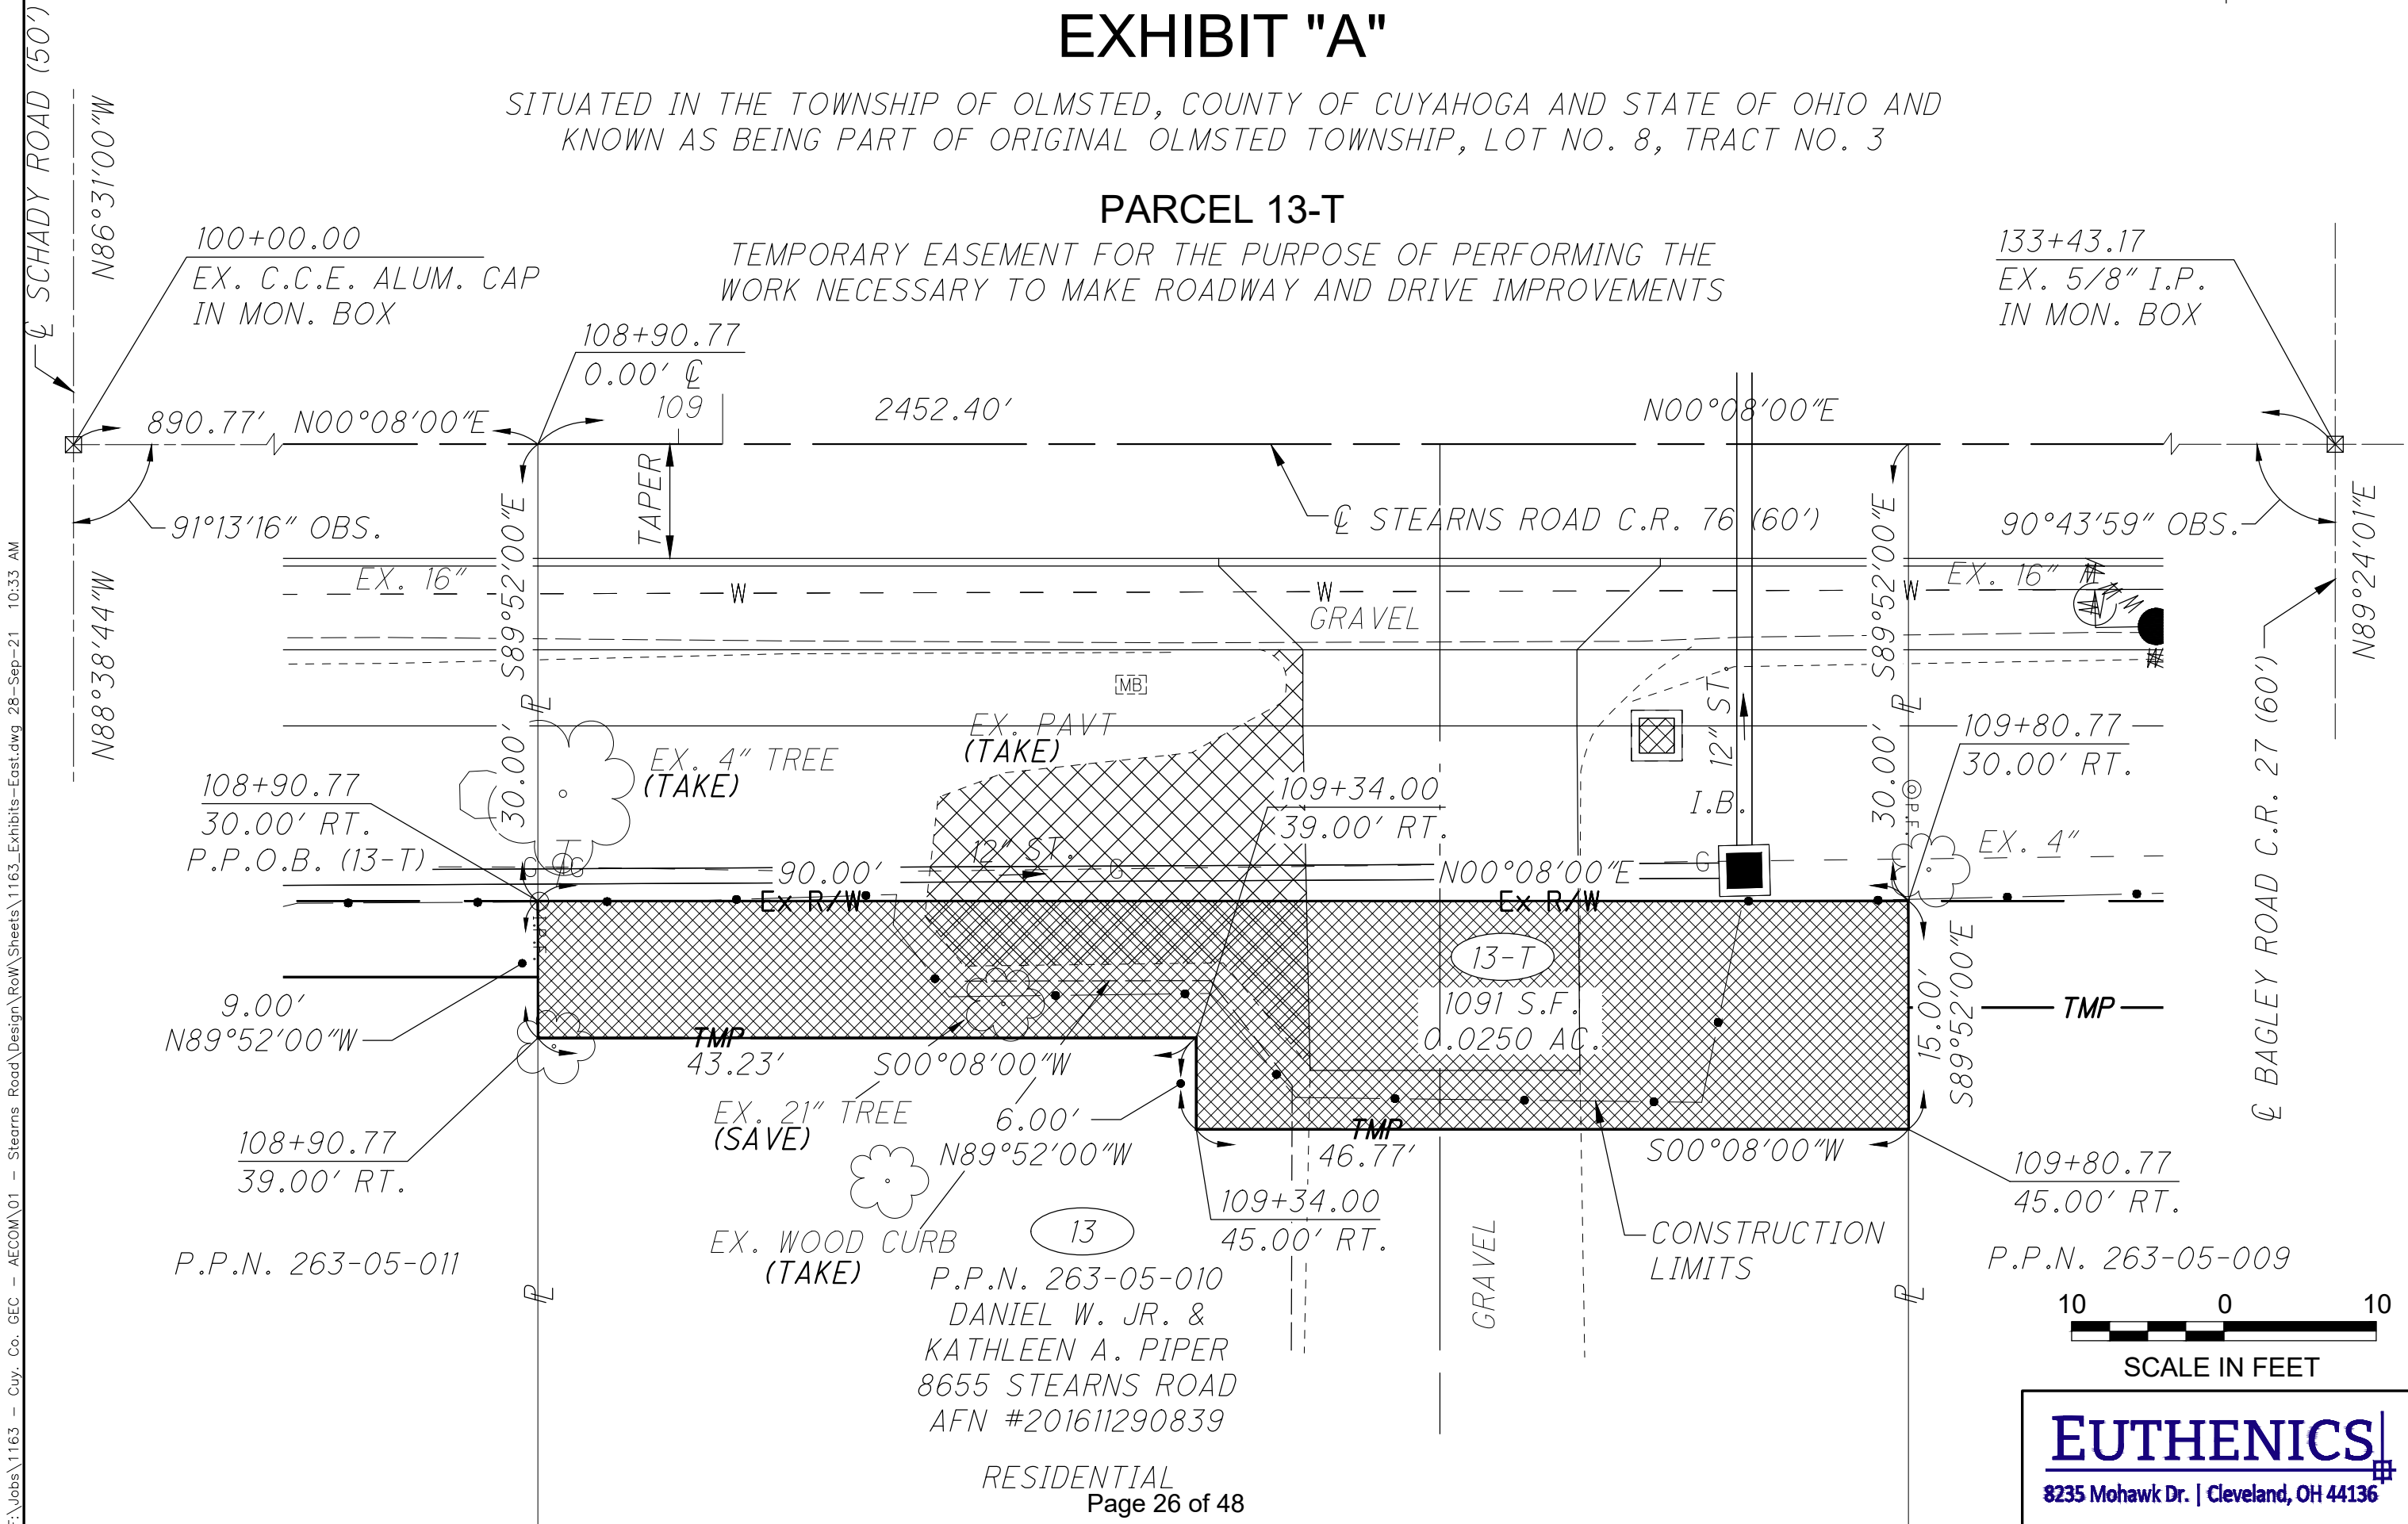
EXHIBIT "A"

SITUATED IN THE TOWNSHIP OF OLMSTED, COUNTY OF CUYAHOGA AND STATE OF OHIO AND KNOWN AS BEING PART OF ORIGINAL OLMSTED TOWNSHIP, LOT NO. 8, TRACT NO. 3

PARCEL 13-T

TEMPORARY EASEMENT FOR THE PURPOSE OF PERFORMING THE WORK NECESSARY TO MAKE ROADWAY AND DRIVE IMPROVEMENTS

℄ SCHADY ROAD (50')
N86°31'00"W

100+00.00
EX. C.C.E. ALUM. CAP
IN MON. BOX

108+90.77
0.00' ℄
109

890.77' N00°08'00"E
2452.40'
N00°08'00"E

133+43.17
EX. 5/8" I.P.
IN MON. BOX

91°13'16" OBS.
N88°38'44"W
S89°52'00"E
TAPER
℄ STEARNS ROAD C.R. 76 (60')
S89°52'00"E
90°43'59" OBS.
N89°24'01"E

EX. 16"
W
W
GRAVEL
W
EX. 16"
MB

EX. PAVT
(TAKE)
EX. 4" TREE
(TAKE)
30.00'
℄
12" ST.
I.B.
30.00'
℄
109+80.77
30.00' RT.

108+90.77
30.00' RT.
P.P.O.B. (13-T)
109+34.00
39.00' RT.
12" ST.
90.00'
N00°08'00"E
EX. 4"
Ex R/W
Ex R/W

13-T
1091 S.F.
0.0250 AC.

9.00'
N89°52'00"W
TMP
43.23'
S00°08'00"W
15.00'
S89°52'00"E
TMP

EX. 21" TREE
(SAVE)
6.00'
N89°52'00"W
TMP
46.77'
S00°08'00"W

108+90.77
39.00' RT.
109+34.00
45.00' RT.
109+80.77
45.00' RT.

EX. WOOD CURB
(TAKE)
13
CONSTRUCTION LIMITS
GRAVEL
℄ BAGLEY ROAD C.R. 27 (60')

P.P.N. 263-05-011
P.P.N. 263-05-010
DANIEL W. JR. &
KATHLEEN A. PIPER
8655 STEARNS ROAD
AFN #201611290839
P.P.N. 263-05-009
℄
℄

RESIDENTIAL

10 0 10
SCALE IN FEET

EUTHENICS
8235 Mohawk Dr. | Cleveland, OH 44136

Page 26 of 48

F:\Jobs\1163 — Cuy. Co. GEC — AECOM\01 — Stearns Road\Design\RoW\Sheets\1163_Exhibits-East.dwg 28-Sep-21 10:33 AM